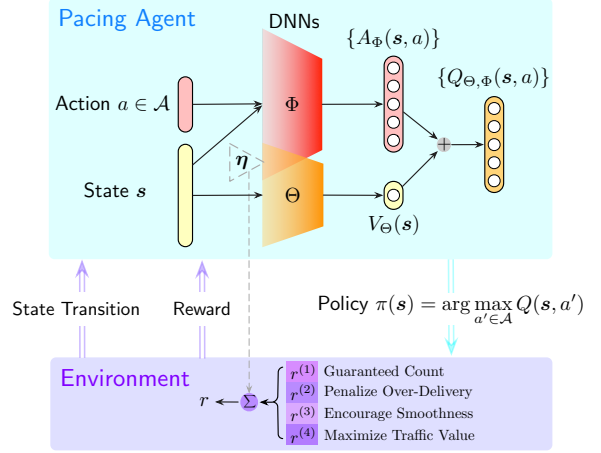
Pacing Agent

DNNs

$\{A_{\Phi}(\boldsymbol{s}, a)\}$

$\{Q_{\Theta,\Phi}(\boldsymbol{s}, a)\}$

Action $a \in \mathcal{A}$

$\Phi$

$\boldsymbol{\eta}$

$+$

State $\boldsymbol{s}$

$\Theta$

$V_{\Theta}(\boldsymbol{s})$

State Transition

Reward

Policy $\pi(\boldsymbol{s}) = \arg\max_{a' \in \mathcal{A}} Q(\boldsymbol{s}, a')$

Environment

$r$

$\Sigma$

$r^{(1)}$ Guaranteed Count

$r^{(2)}$ Penalize Over-Delivery

$r^{(3)}$ Encourage Smoothness

$r^{(4)}$ Maximize Traffic Value